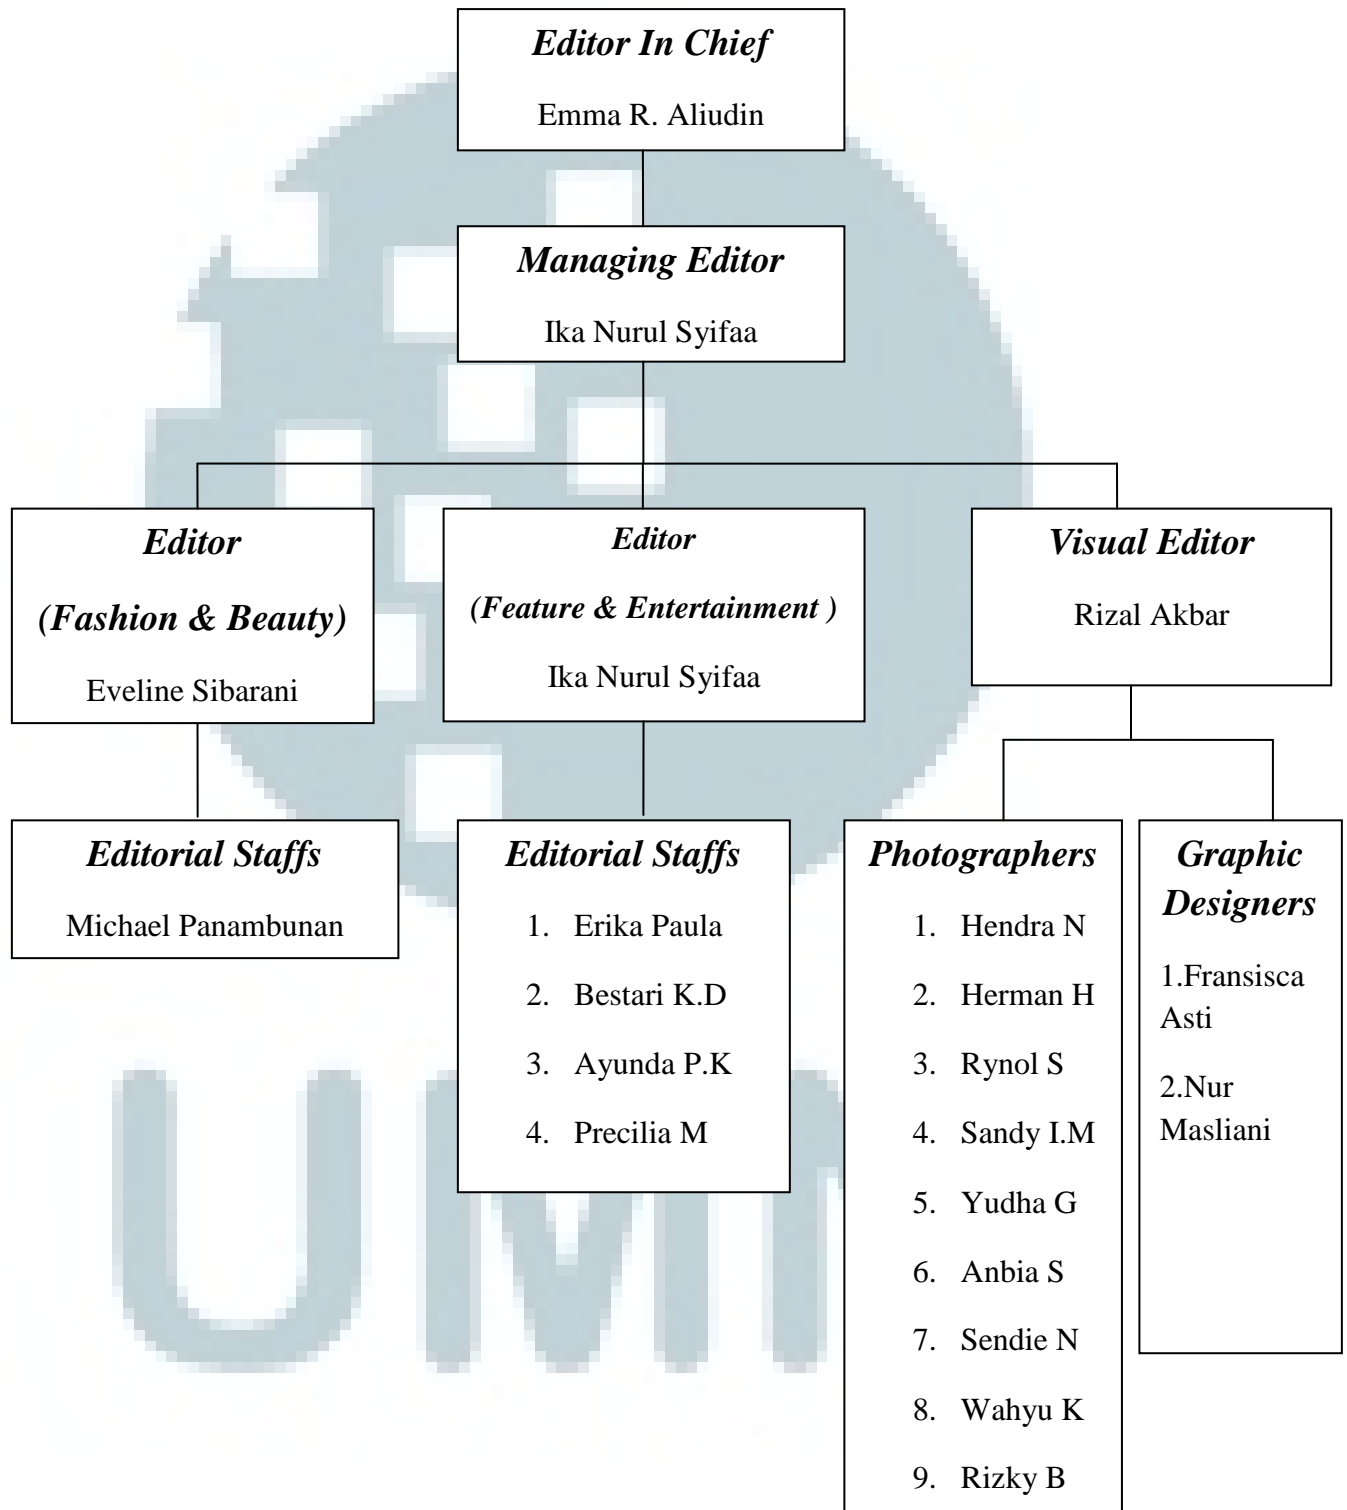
Editor In Chief
Emma R. Aliudin

Managing Editor
Ika Nurul Syifaa

Editor
(Fashion & Beauty)
Eveline Sibarani

Editor
(Feature & Entertainment )
Ika Nurul Syifaa

Visual Editor
Rizal Akbar

Editorial Staffs
Michael Panambunan

Editorial Staffs
1. Erika Paula
2. Bestari K.D
3. Ayunda P.K
4. Precilia M

Photographers
1. Hendra N
2. Herman H
3. Rynol S
4. Sandy I.M
5. Yudha G
6. Anbia S
7. Sendie N
8. Wahyu K
9. Rizky B

Graphic Designers
1.Fransisca Asti
2.Nur Masliani